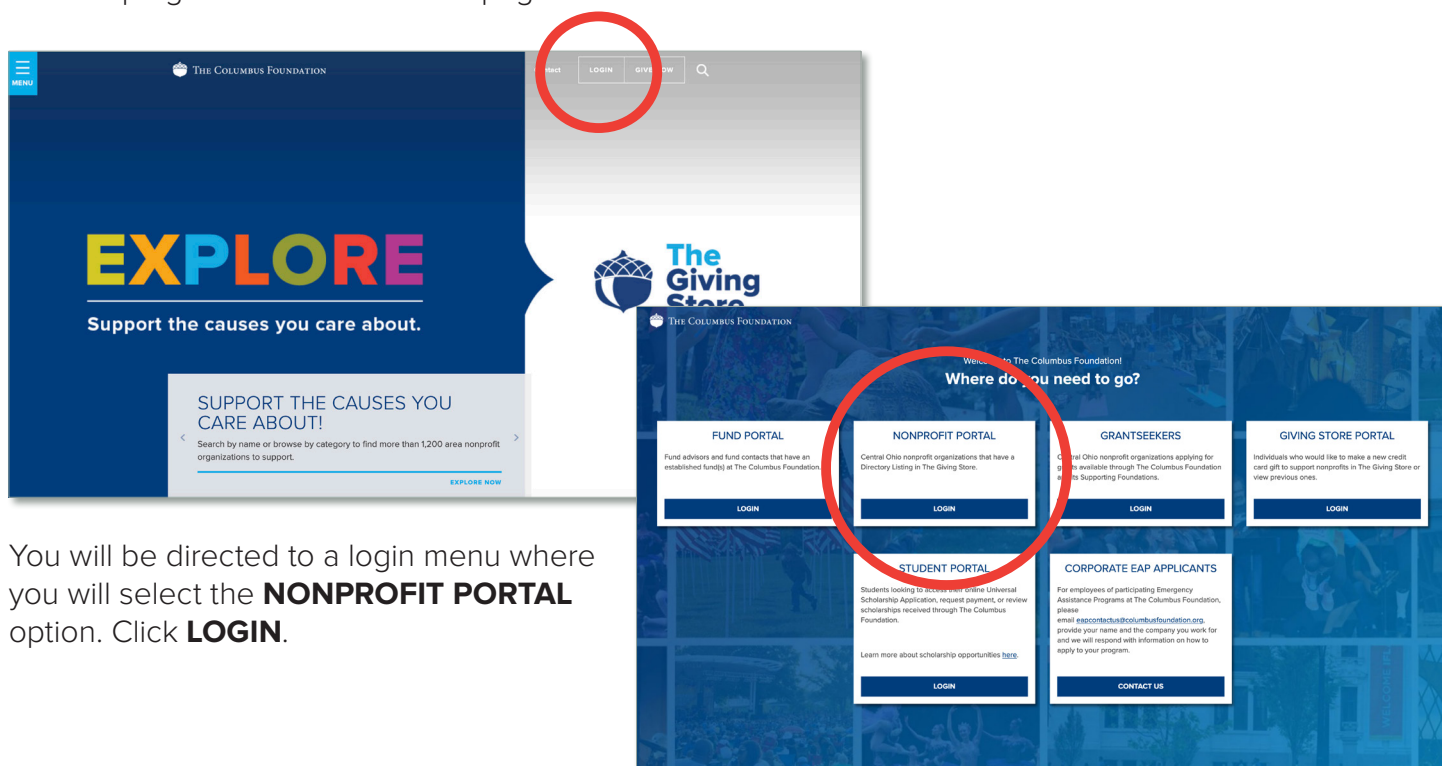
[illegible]

MENU

The Columbus Foundation

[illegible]tact LOGIN GIVE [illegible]OW

EXPLORE

Support the causes you care about.

SUPPORT THE CAUSES YOU CARE ABOUT!

Search by name or browse by category to find more than 1,200 area nonprofit organizations to support.

EXPLORE NOW

The Giving Store

You will be directed to a login menu where you will select the **NONPROFIT PORTAL** option. Click **LOGIN**.

The Columbus Foundation

Welc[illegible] to The Columbus Foundation!

Where do you need to go?

FUND PORTAL

Fund advisors and fund contacts that have an established fund(s) at The Columbus Foundation.

LOGIN

NONPROFIT PORTAL

Central Ohio nonprofit organizations that have a Directory Listing in The Giving Store.

LOGIN

GRANTSEEKERS

C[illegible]ral Ohio nonprofit organizations applying for g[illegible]ts available through The Columbus Foundation a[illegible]ts Supporting Foundations.

LOGIN

GIVING STORE PORTAL

Individuals who would like to make a new credit card gift to support nonprofits in The Giving Store or view previous ones.

LOGIN

STUDENT PORTAL

Students looking to access their online Universal Scholarship Application, request payment, or review scholarships received through The Columbus Foundation.

Learn more about scholarship opportunities here.

LOGIN

CORPORATE EAP APPLICANTS

For employees of participating Emergency Assistance Programs at The Columbus Foundation, please email eapcontactus@columbusfoundation.org, provide your name and the company you work for and we will respond with information on how to apply to your program.

CONTACT US